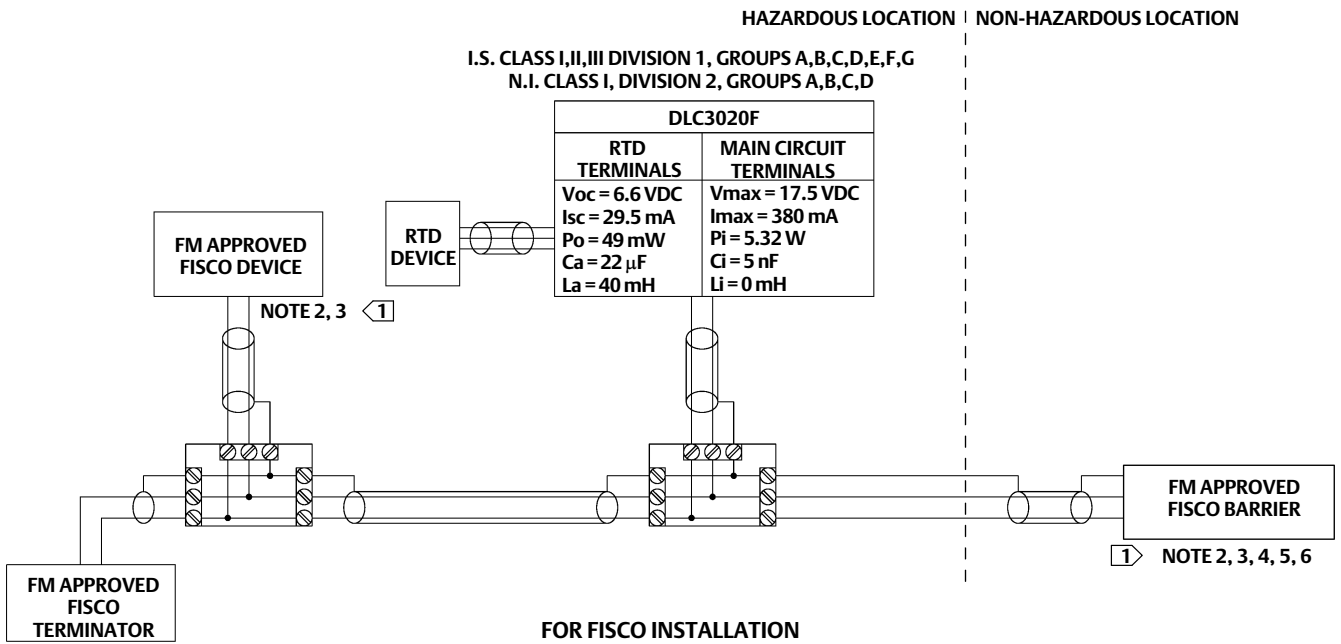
HAZARDOUS LOCATION | NON-HAZARDOUS LOCATION

I.S. CLASS I,II,III DIVISION 1, GROUPS A,B,C,D,E,F,G
N.I. CLASS I, DIVISION 2, GROUPS A,B,C,D

| DLC3020F | |
|---|---|
| RTD TERMINALS | MAIN CIRCUIT TERMINALS |
| Voc = 6.6 VDC<br>Isc = 29.5 mA<br>Po = 49 mW<br>Ca = 22 μF<br>La = 40 mH | Vmax = 17.5 VDC<br>Imax = 380 mA<br>Pi = 5.32 W<br>Ci = 5 nF<br>Li = 0 mH |

RTD DEVICE

FM APPROVED FISCO DEVICE

NOTE 2, 3 1

FM APPROVED FISCO BARRIER

1 NOTE 2, 3, 4, 5, 6

FM APPROVED FISCO TERMINATOR

FOR FISCO INSTALLATION